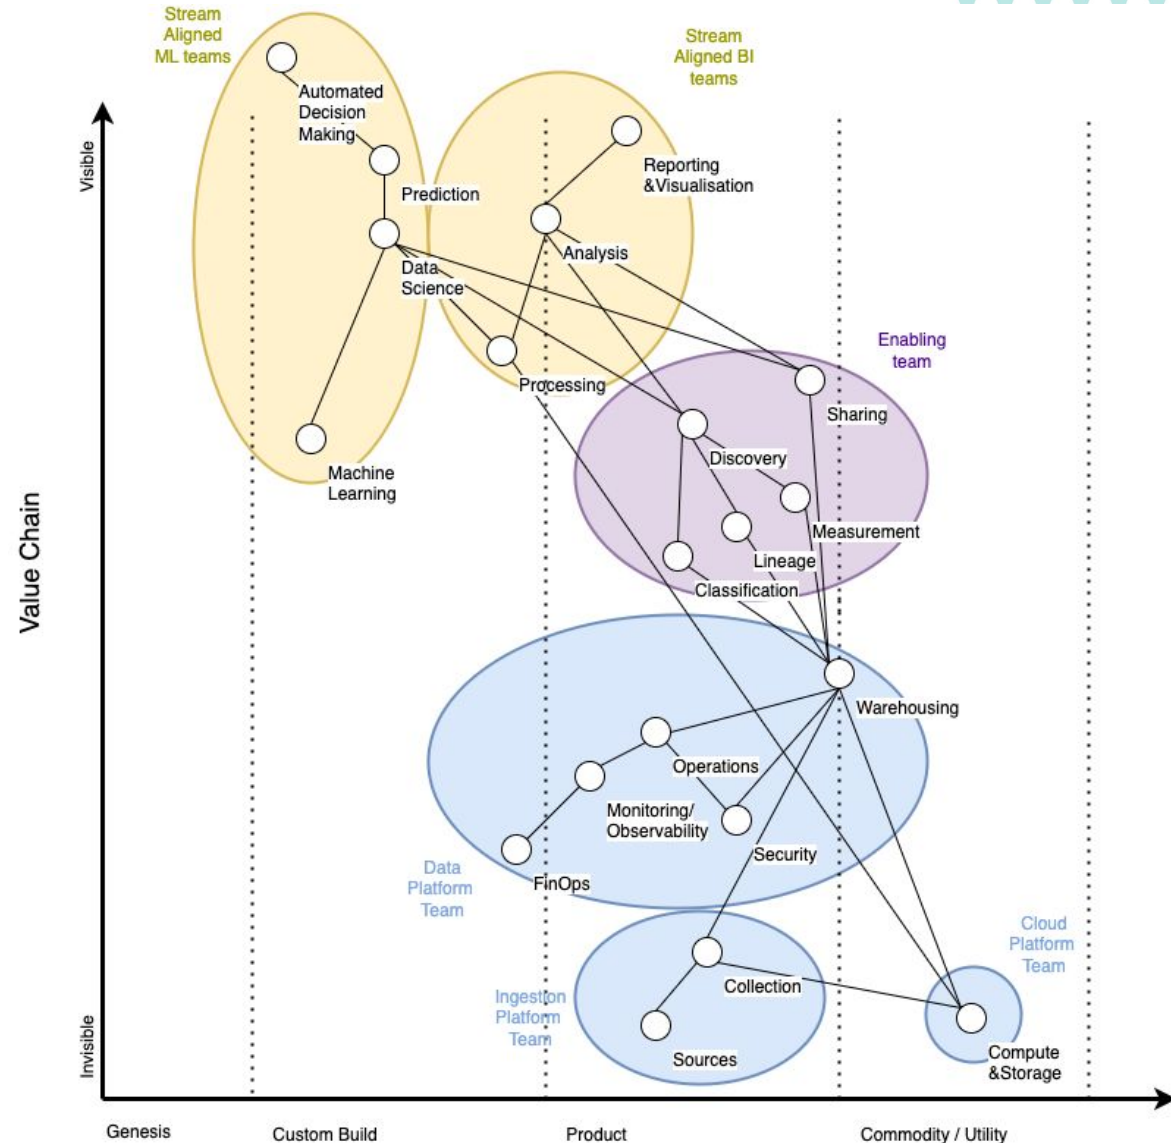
Stream Aligned ML teams

Stream Aligned BI teams

Visible

Automated Decision Making

Prediction

Reporting &Visualisation

Analysis

Data Science

Processing

Enabling team

Sharing

Machine Learning

Discovery

Measurement

Lineage

Classification

Value Chain

Warehousing

Operations

Monitoring/ Observability

Security

FinOps

Data Platform Team

Cloud Platform Team

Collection

Ingestion Platform Team

Sources

Compute &Storage

Invisible

Genesis

Custom Build

Product

Commodity / Utility